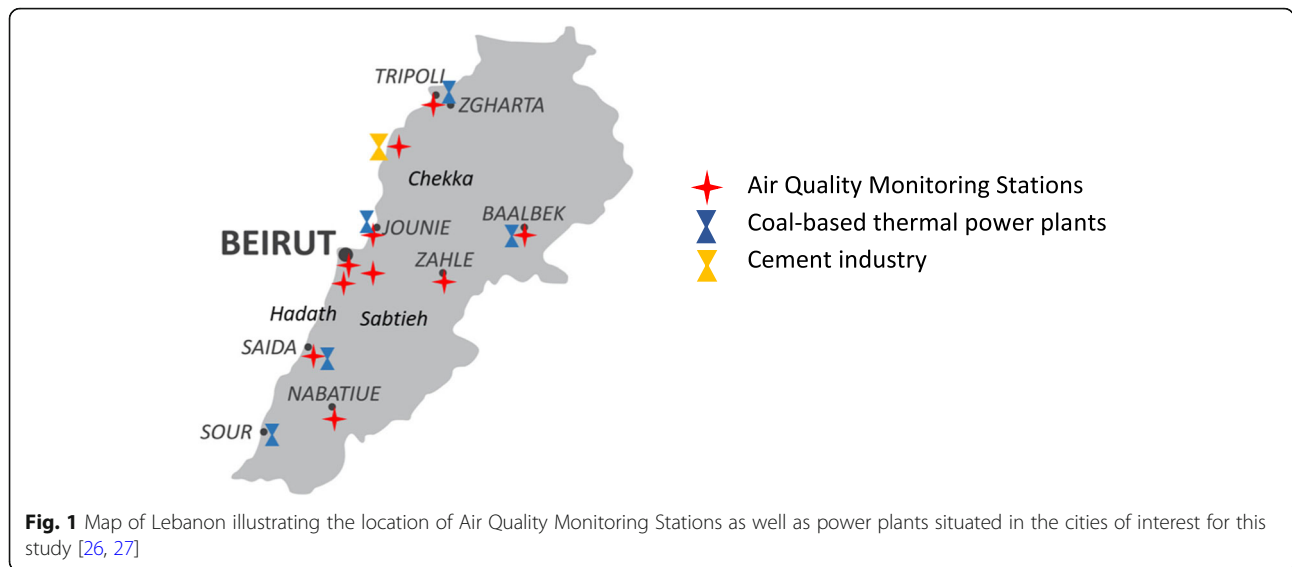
TRIPOLI
ZGHARTA
Chekka
JOUNIE
BAALBEK
BEIRUT
ZAHLE
Hadath
Sabtieh
SAIDA
NABATIUE
SOUR

Air Quality Monitoring Stations
Coal-based thermal power plants
Cement industry

**Fig. 1** Map of Lebanon illustrating the location of Air Quality Monitoring Stations as well as power plants situated in the cities of interest for this study [26, 27]